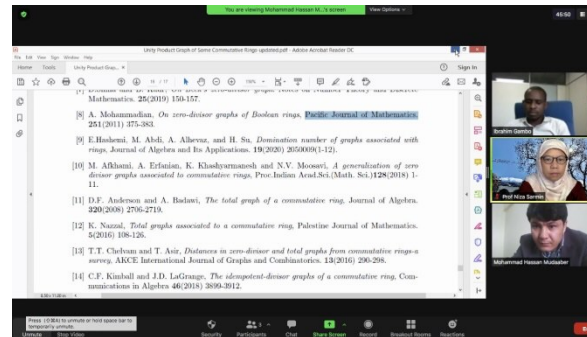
You are viewing Mohammad Hassan M...'s screen View Options

Unity Product Graph of Semi Commutative Rings-updated.pdf - Adobe Acrobat Reader DC

File Edit View Sign Window Help

Home Tools Unity Product Grap... ×

Sign In

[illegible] Mathematics. 25(2019) 150-157.

[8] A. Mohammadian, On zero-divisor graphs of Boolean rings, Pacific Journal of Mathematics. 251(2011) 375-383.

[9] E.Hashemi, M. Abdi, A. Alhevaz, and H. Su, Domination number of graphs associated with rings, Journal of Algebra and Its Applications. 19(2020) 2050009(1-12).

[10] M. Afkhami, A. Erfanian, K. Khashyarmanesh and N.V. Moosavi, A generalization of zero divisor graphs associated to commutative rings, Proc.Indian Acad.Sci.(Math. Sci.)128(2018) 1-11.

[11] D.F. Anderson and A. Badawi, The total graph of a commutative ring, Journal of Algebra. 320(2008) 2706-2719.

[12] K. Nazzal, Total graphs associated to a commutative ring, Palestine Journal of Mathematics. 5(2016) 108-126.

[13] T.T. Chelvam and T. Asir, Distances in zero-divisor and total graphs from commutative rings-a survey, AKCE International Journal of Graphs and Combinatorics. 13(2016) 290-298.

[14] C.F. Kimball and J.D. LaGrange, The idempotent-divisor graphs of a commutative ring, Communications in Algebra 46(2018) 3899-3912.

Ibrahim Gambo

Prof Nor Haniza Sarmin

Mohammad Hassan Mudaaber

Press (Space) to unmute or hold space bar to temporarily unmute.

Unmute Stop Video Security Participants Chat Share Screen Record Breakout Rooms Reactions